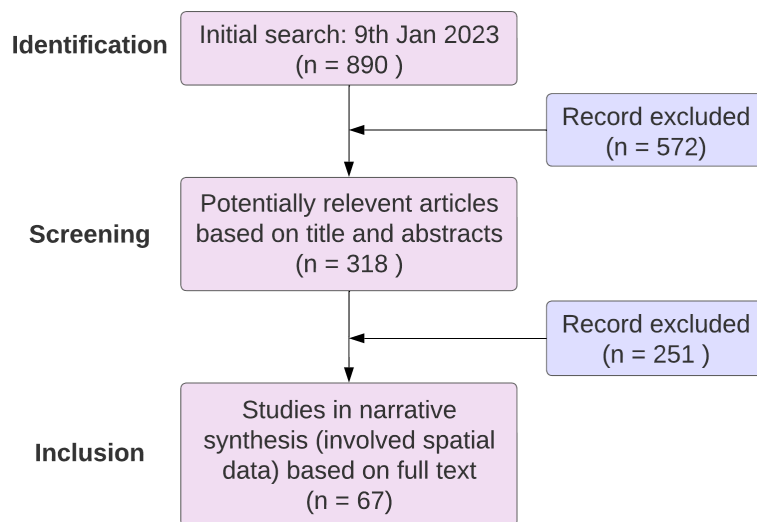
Identification

Initial search: 9th Jan 2023
(n = 890 )

Record excluded
(n = 572)

Screening

Potentially relevent articles based on title and abstracts
(n = 318 )

Record excluded
(n = 251 )

Inclusion

Studies in narrative synthesis (involved spatial data) based on full text
(n = 67)